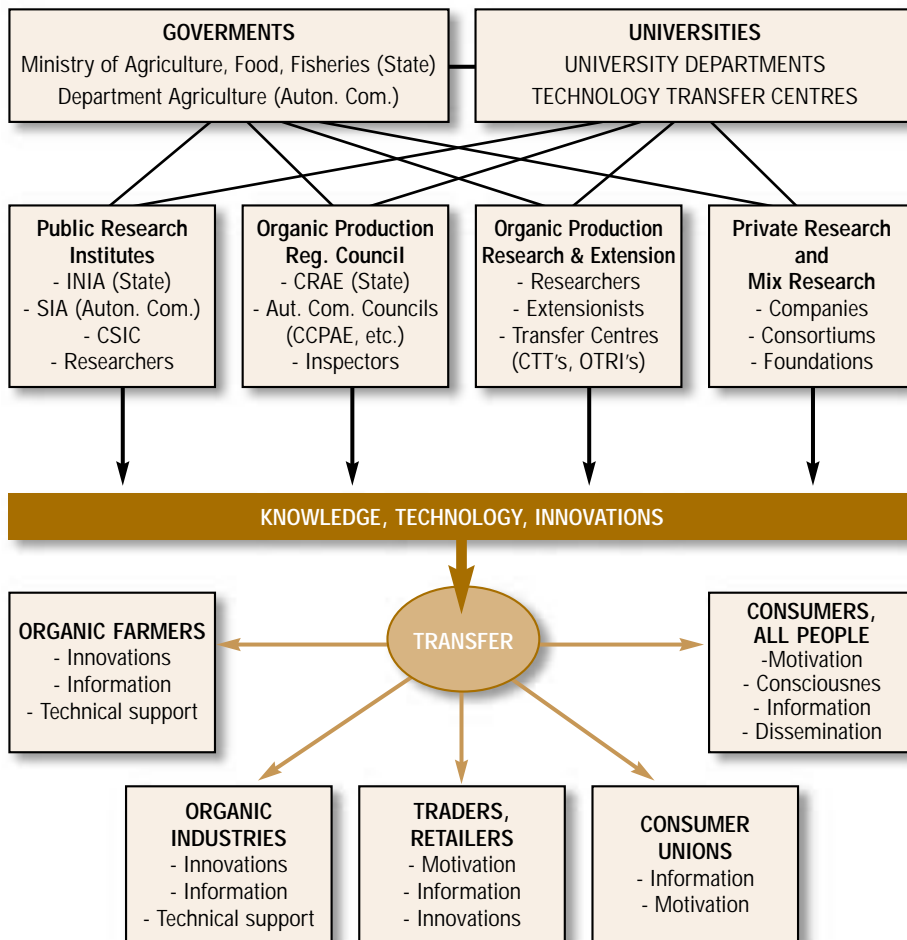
GOVERMENTS
Ministry of Agriculture, Food, Fisheries (State)
Department Agriculture (Auton. Com.)

UNIVERSITIES
UNIVERSITY DEPARTMENTS
TECHNOLOGY TRANSFER CENTRES

Public Research Institutes
- INIA (State)
- SIA (Auton. Com.)
- CSIC
- Researchers

Organic Production Reg. Council
- CRAE (State)
- Aut. Com. Councils (CCPAE, etc.)
- Inspectors

Organic Production Research & Extension
- Researchers
- Extensionists
- Transfer Centres (CTT's, OTRI's)

Private Research and Mix Research
- Companies
- Consortiums
- Foundations

KNOWLEDGE, TECHNOLOGY, INNOVATIONS

TRANSFER

ORGANIC FARMERS
- Innovations
- Information
- Technical support

CONSUMERS, ALL PEOPLE
-Motivation
- Consciousnes
- Information
- Dissemination

ORGANIC INDUSTRIES
- Innovations
- Information
- Technical support

TRADERS, RETAILERS
- Motivation
- Information
- Innovations

CONSUMER UNIONS
- Information
- Motivation